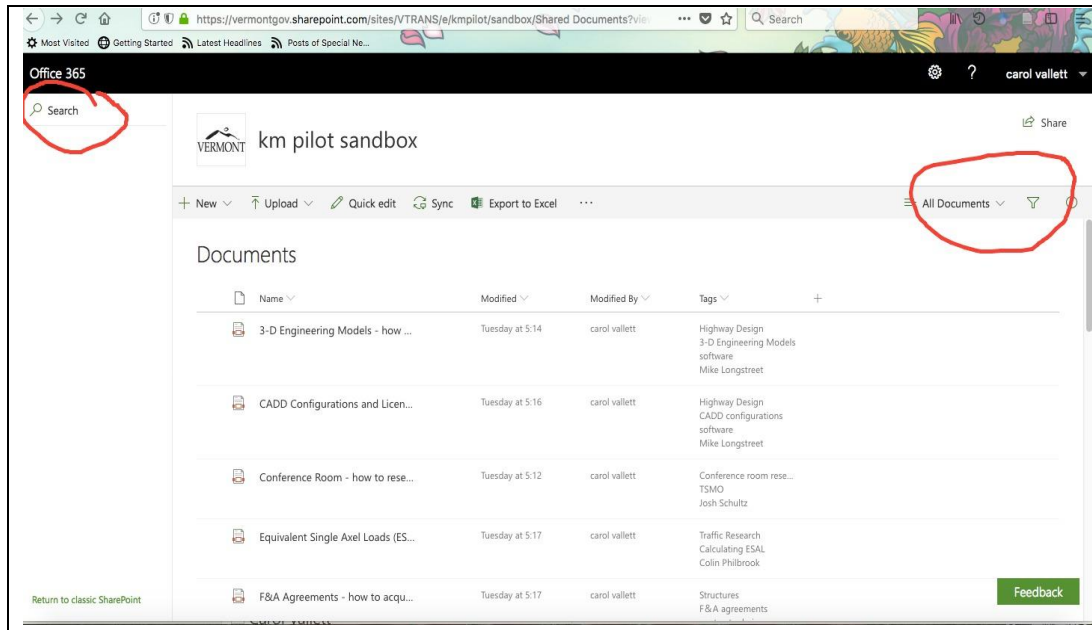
https://vermontgov.sharepoint.com/sites/VTRANS/e/kmpilot/sandbox/Shared Documents?vie

Search

Most Visited Getting Started Latest Headlines Posts of Special Ne...

Office 365

carol vallett

Search

VERMONT km pilot sandbox

Share

+ New Upload Quick edit Sync Export to Excel ···

All Documents

Documents

| Name | Modified | Modified By | Tags |
|---|---|---|---|
| 3-D Engineering Models - how ... | Tuesday at 5:14 | carol vallett | Highway Design<br>3-D Engineering Models<br>software<br>Mike Longstreet |
| CADD Configurations and Licen... | Tuesday at 5:16 | carol vallett | Highway Design<br>CADD configurations<br>software<br>Mike Longstreet |
| Conference Room - how to rese... | Tuesday at 5:12 | carol vallett | Conference room rese...<br>TSMO<br>Josh Schultz |
| Equivalent Single Axel Loads (ES... | Tuesday at 5:17 | carol vallett | Traffic Research<br>Calculating ESAL<br>Colin Philbrook |
| F&A Agreements - how to acqu... | Tuesday at 5:17 | carol vallett | Structures<br>F&A agreements |

Return to classic SharePoint

Feedback